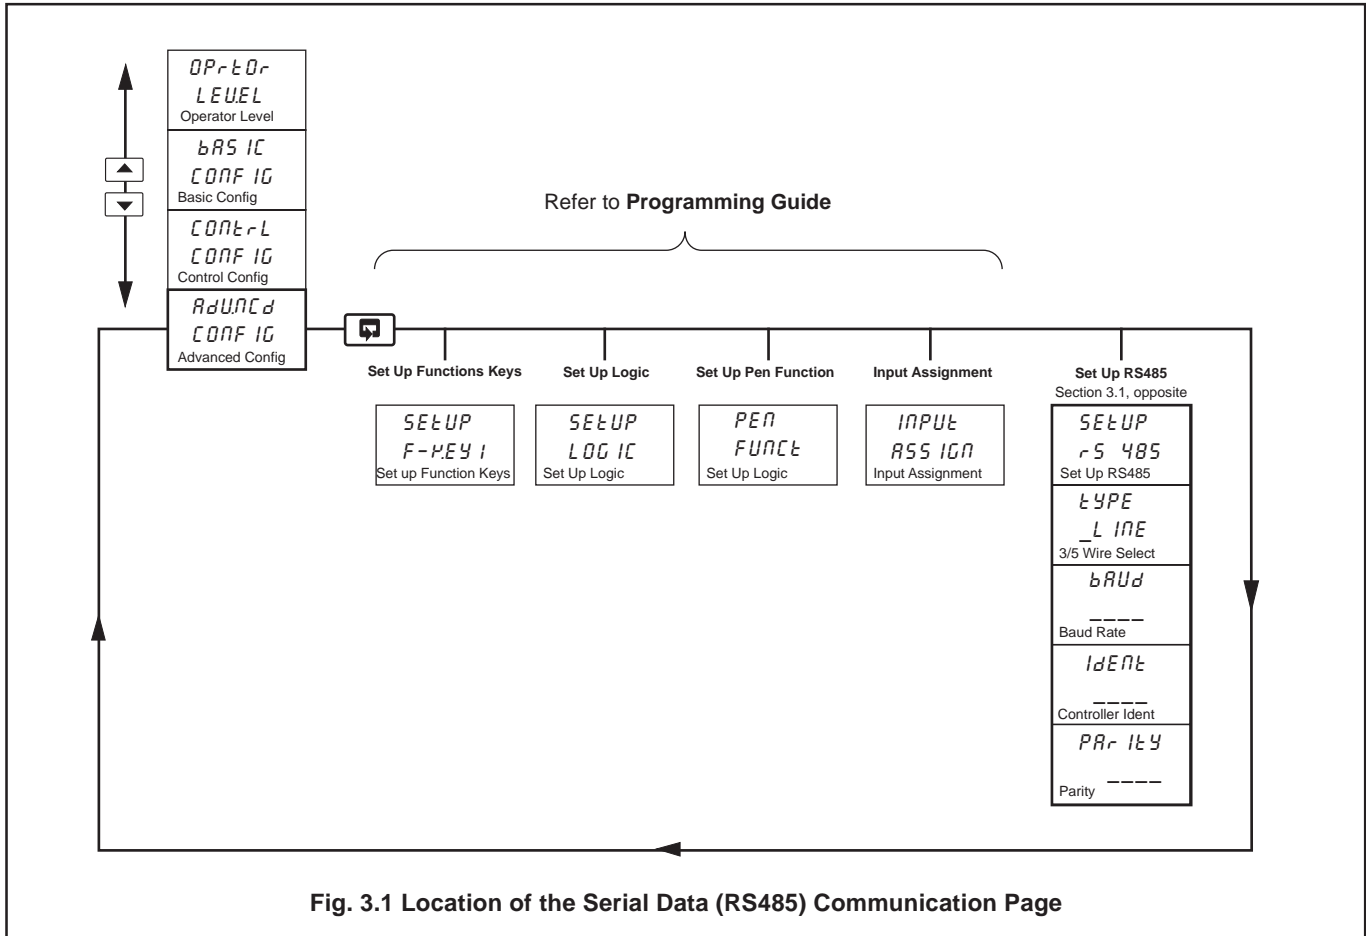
OPrtOr
LEU.EL
Operator Level

bAS IC
CONF IG
Basic Config

CONtrL
CONF IG
Control Config

AdU.NCd
CONF IG
Advanced Config

Refer to **Programming Guide**

Set Up Functions Keys

SEtUP
F-KEY1
Set up Function Keys

Set Up Logic

SEtUP
LOG IC
Set Up Logic

Set Up Pen Function

PEN
FUNCt
Set Up Logic

Input Assignment

INPUt
ASS IGN
Input Assignment

Set Up RS485
Section 3.1, opposite

SEtUP
rS 485
Set Up RS485

tYPE
_L INE
3/5 Wire Select

bAUd
____
Baud Rate

IdENt
____
Controller Ident

PAr ItY
____
Parity

Fig. 3.1 Location of the Serial Data (RS485) Communication Page